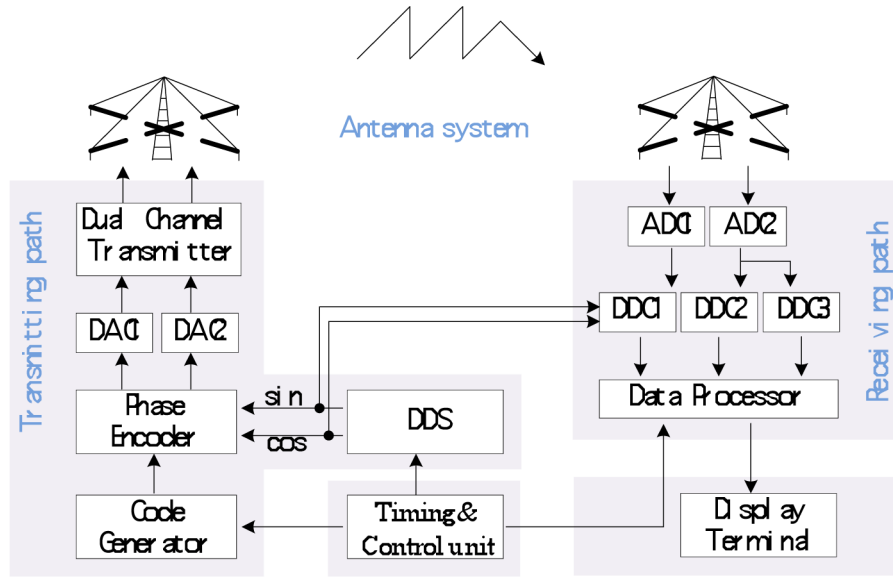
Antenna system

Transmitting path

Dual Channel Transmitter

DAC1

DAC2

Phase Encoder

sin

cos

DDS

Code Generator

Timing & Control unit

Receiving path

ADC1

ADC2

DDC1

DDC2

DDC3

Data Processor

Display Terminal